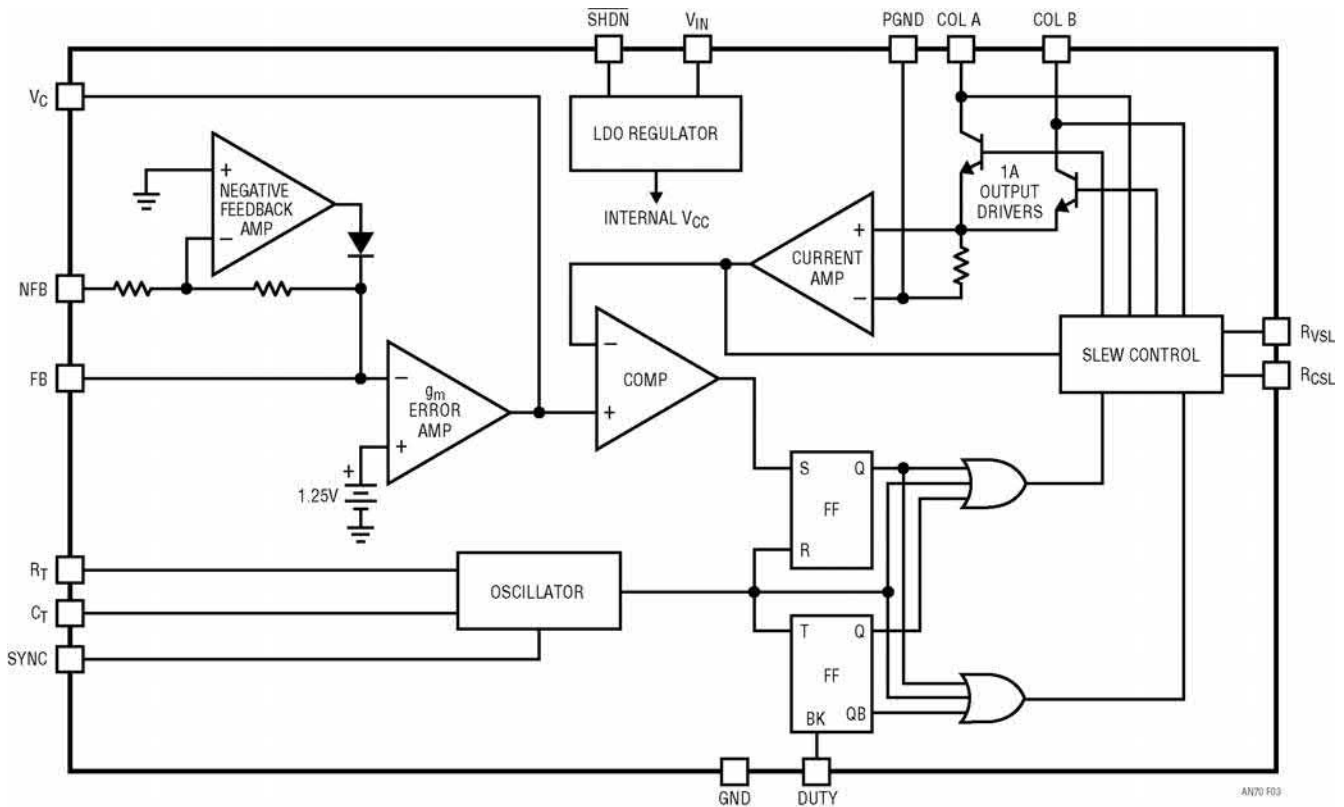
$\overline{SHDN}$ $V_{IN}$ PGND COL A COL B

$V_C$

LDO REGULATOR

INTERNAL $V_{CC}$

+ NEGATIVE FEEDBACK AMP –

1A OUTPUT DRIVERS

+ CURRENT AMP –

NFB

FB

– COMP +

SLEW CONTROL

$R_{VSL}$

$R_{CSL}$

– $g_m$ ERROR AMP +

+ 1.25V

S Q FF R

$R_T$

$C_T$

SYNC

OSCILLATOR

T Q FF BK QB

GND DUTY

AN70 F03